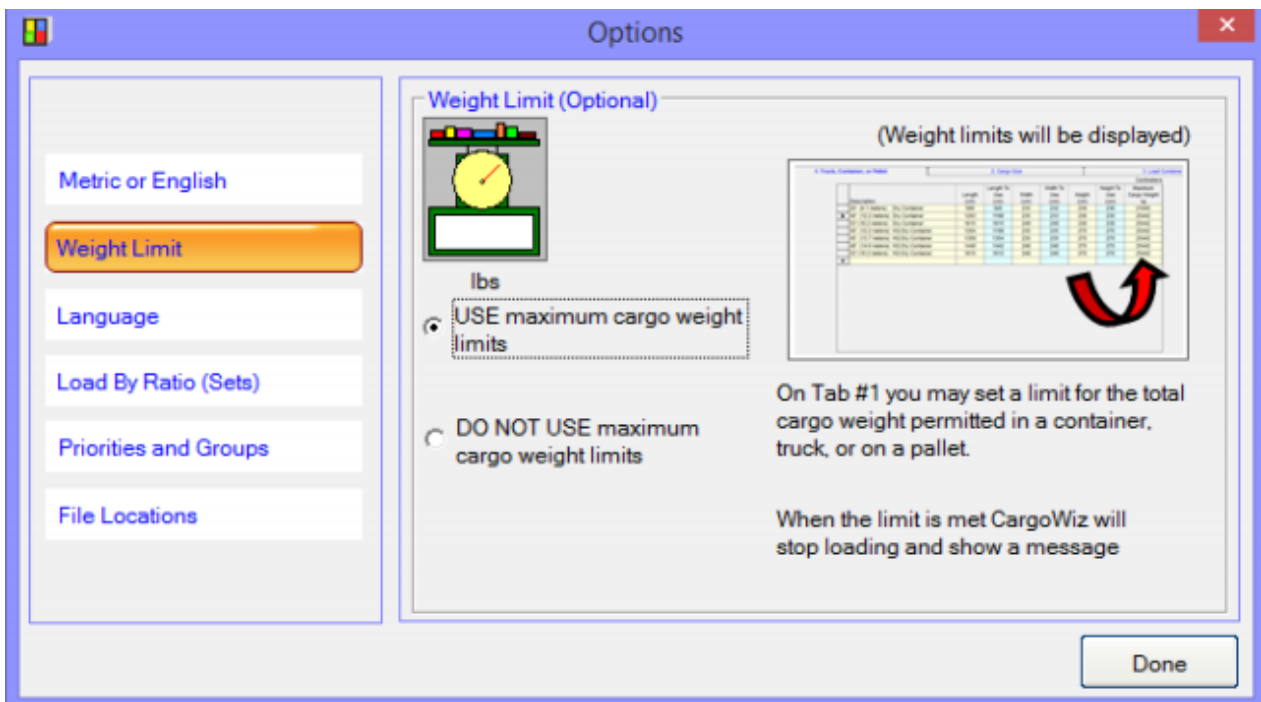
Options

Metric or English

Weight Limit

Language

Load By Ratio (Sets)

Priorities and Groups

File Locations

Weight Limit (Optional)

lbs

USE maximum cargo weight limits

DO NOT USE maximum cargo weight limits

(Weight limits will be displayed)

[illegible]

On Tab #1 you may set a limit for the total cargo weight permitted in a container, truck, or on a pallet.

When the limit is met CargoWiz will stop loading and show a message

Done